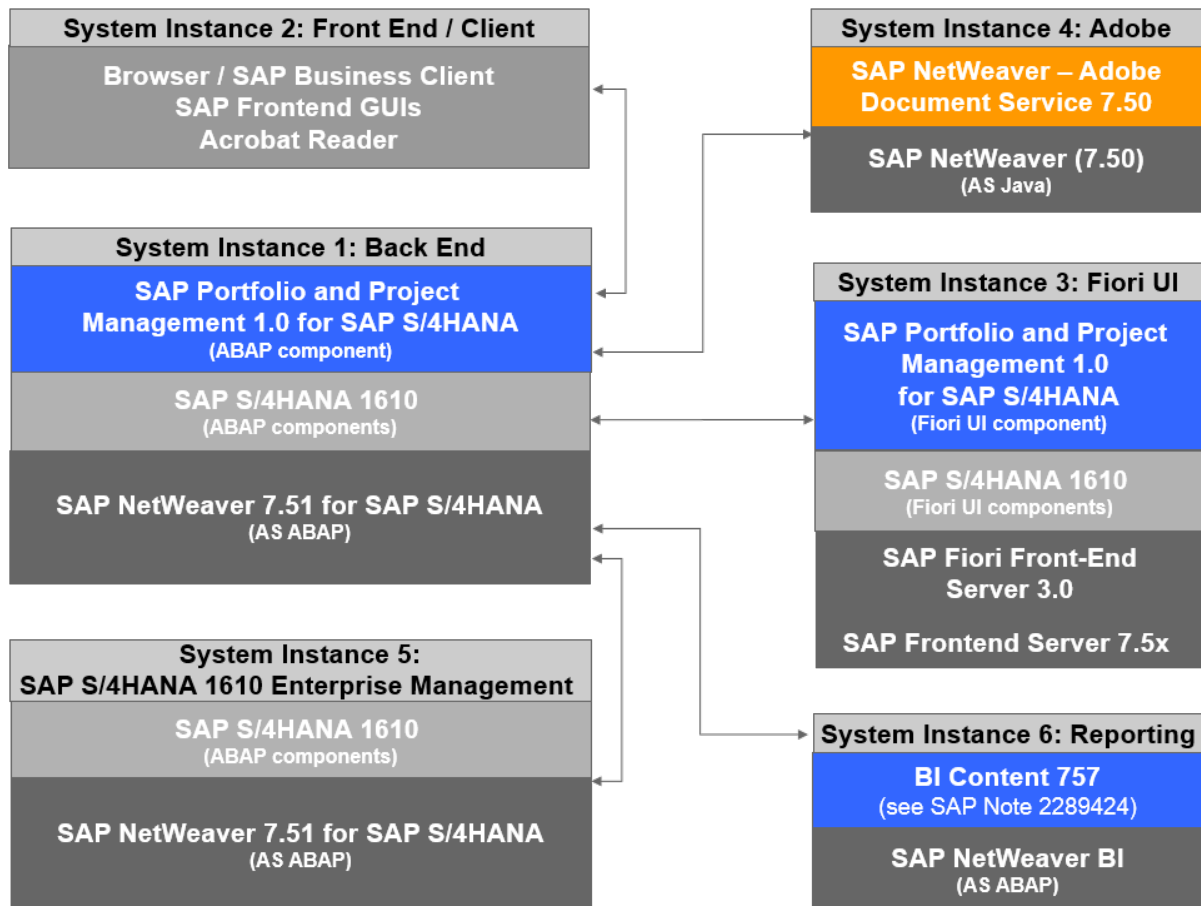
System Instance 2: Front End / Client

Browser / SAP Business Client
SAP Frontend GUIs
Acrobat Reader

System Instance 1: Back End

SAP Portfolio and Project Management 1.0 for SAP S/4HANA
(ABAP component)

SAP S/4HANA 1610
(ABAP components)

SAP NetWeaver 7.51 for SAP S/4HANA
(AS ABAP)

System Instance 5:
SAP S/4HANA 1610 Enterprise Management

SAP S/4HANA 1610
(ABAP components)

SAP NetWeaver 7.51 for SAP S/4HANA
(AS ABAP)

System Instance 4: Adobe

SAP NetWeaver – Adobe Document Service 7.50

SAP NetWeaver (7.50)
(AS Java)

System Instance 3: Fiori UI

SAP Portfolio and Project Management 1.0 for SAP S/4HANA
(Fiori UI component)

SAP S/4HANA 1610
(Fiori UI components)

SAP Fiori Front-End Server 3.0

SAP Frontend Server 7.5x

System Instance 6: Reporting

BI Content 757
(see SAP Note 2289424)

SAP NetWeaver BI
(AS ABAP)